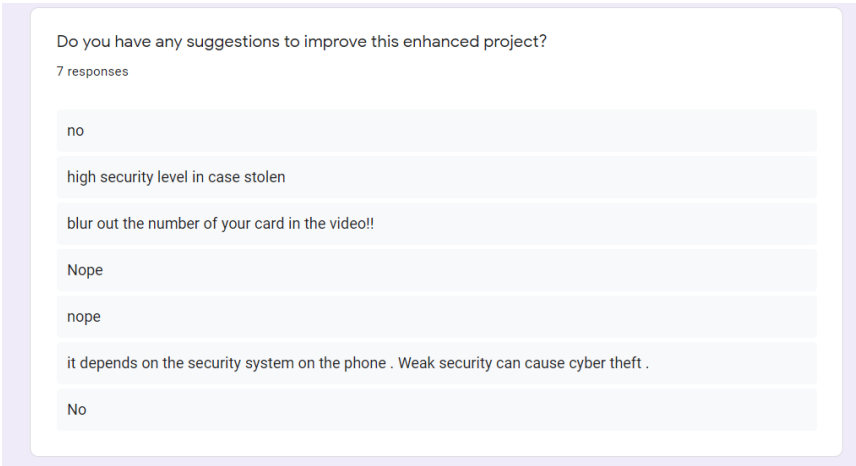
Do you have any suggestions to improve this enhanced project?
7 responses

no

high security level in case stolen

blur out the number of your card in the video!!

Nope

nope

it depends on the security system on the phone . Weak security can cause cyber theft .

No